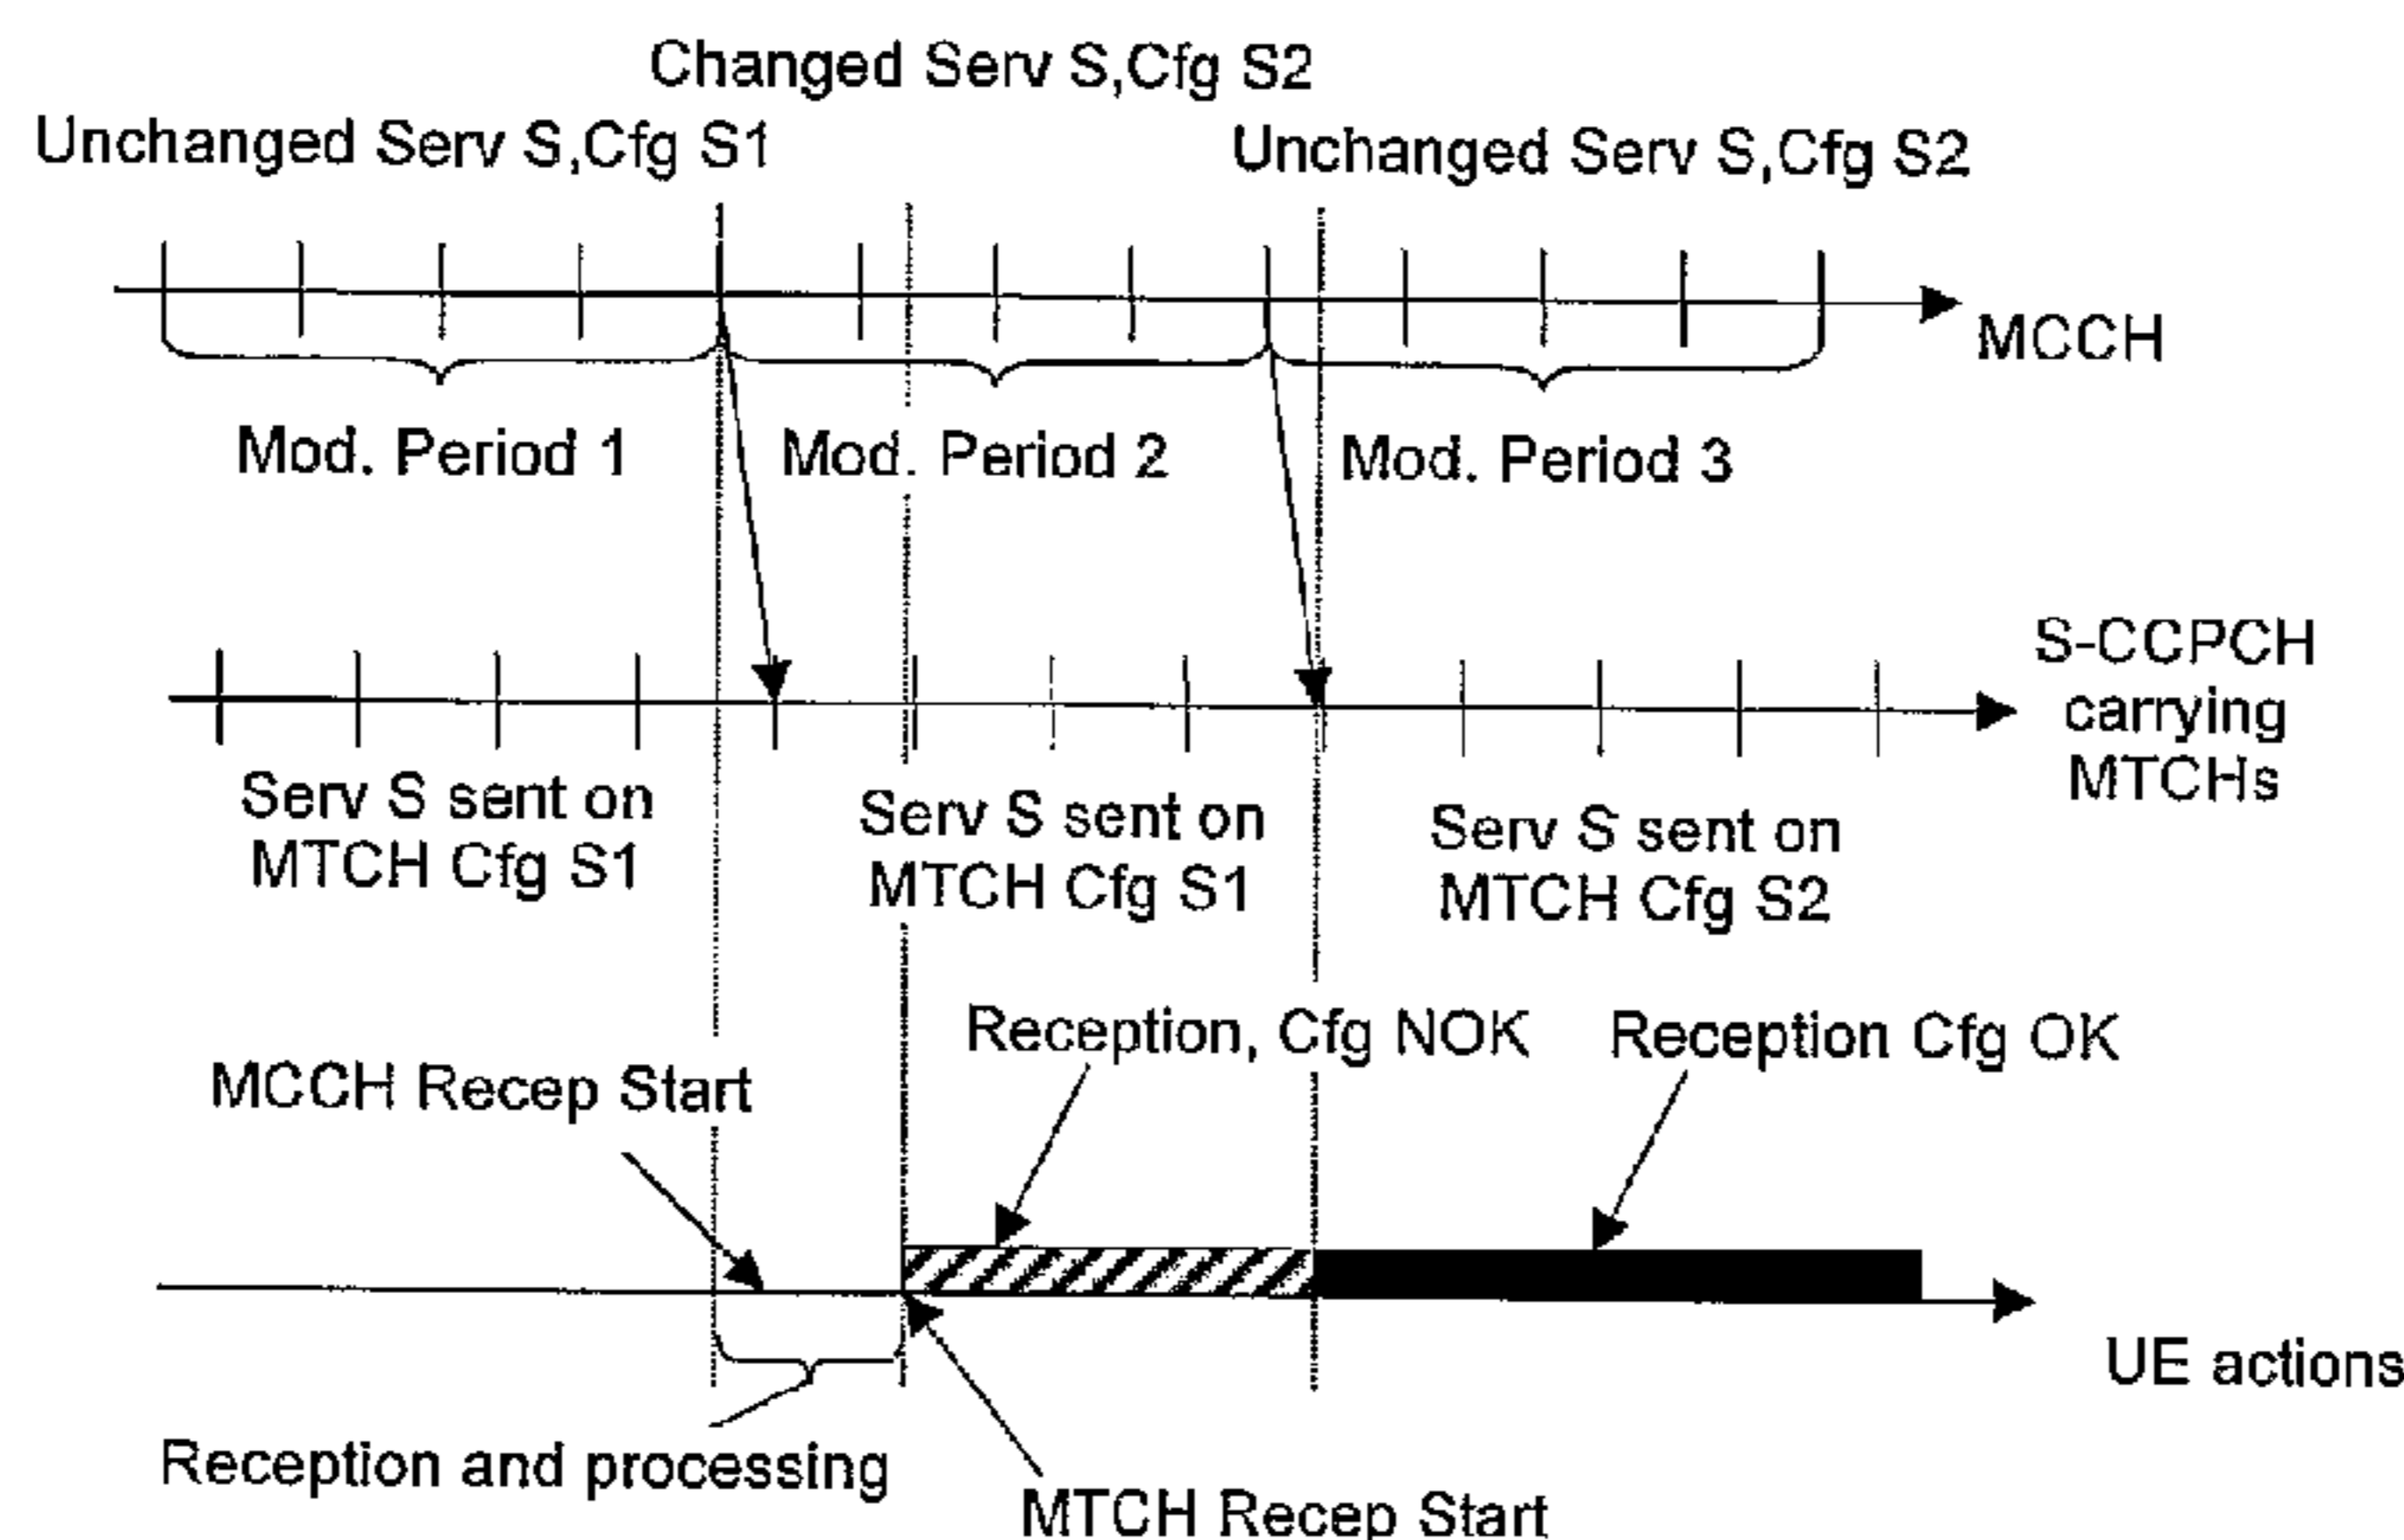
Changed Serv S,Cfg S2
Unchanged Serv S,Cfg S1
Unchanged Serv S,Cfg S2

MCCH

Mod. Period 1
Mod. Period 2
Mod. Period 3

S-CCPCH carrying MTCHs

Serv S sent on MTCH Cfg S1
Serv S sent on MTCH Cfg S1
Serv S sent on MTCH Cfg S2

Reception, Cfg NOK
Reception Cfg OK
MCCH Recep Start

UE actions

Reception and processing
MTCH Recep Start